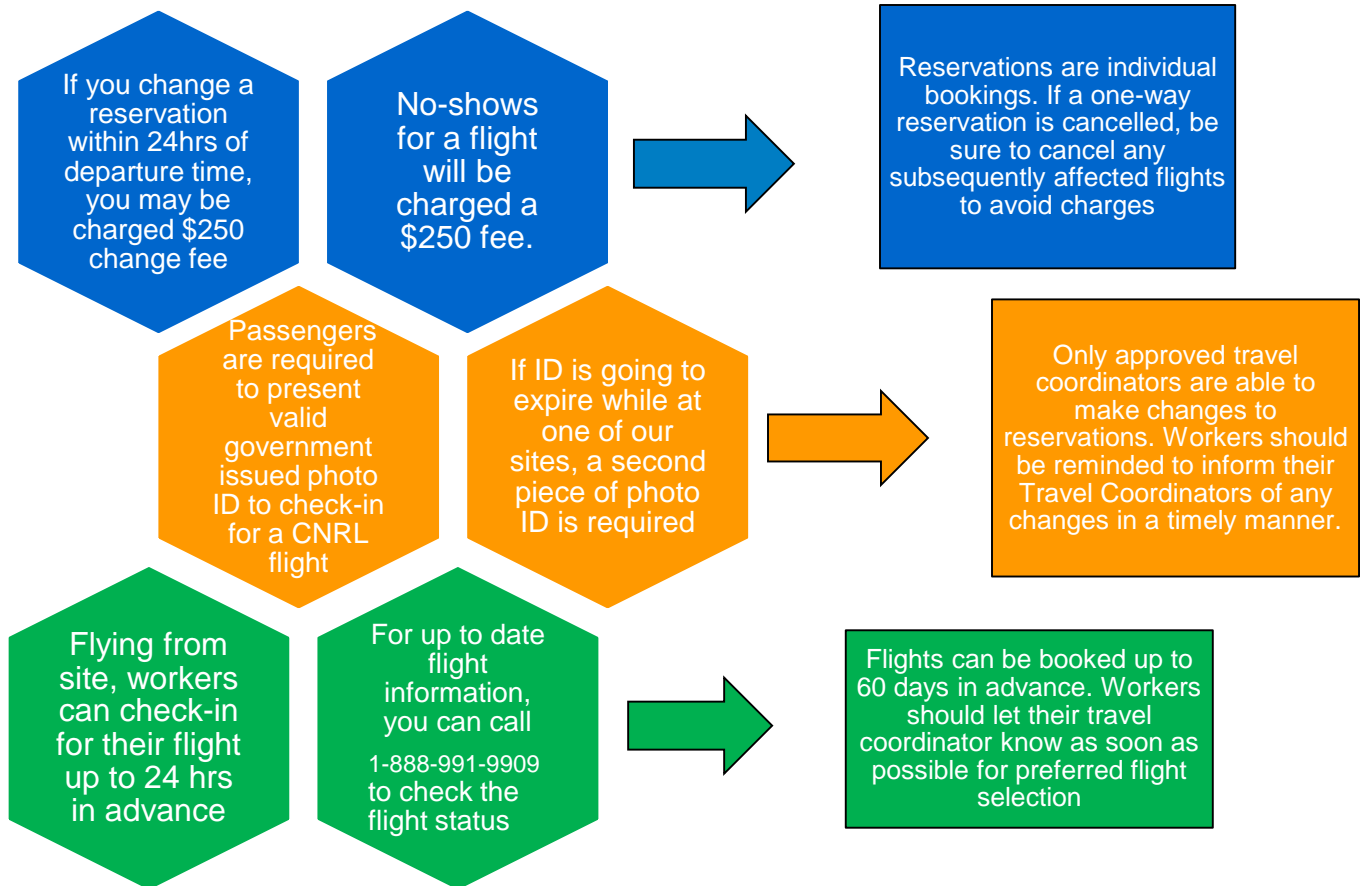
If you change a reservation within 24hrs of departure time, you may be charged $250 change fee

No-shows for a flight will be charged a $250 fee.

Reservations are individual bookings. If a one-way reservation is cancelled, be sure to cancel any subsequently affected flights to avoid charges

Passengers are required to present valid government issued photo ID to check-in for a CNRL flight

If ID is going to expire while at one of our sites, a second piece of photo ID is required

Only approved travel coordinators are able to make changes to reservations. Workers should be reminded to inform their Travel Coordinators of any changes in a timely manner.

Flying from site, workers can check-in for their flight up to 24 hrs in advance

For up to date flight information, you can call 1-888-991-9909 to check the flight status

Flights can be booked up to 60 days in advance. Workers should let their travel coordinator know as soon as possible for preferred flight selection